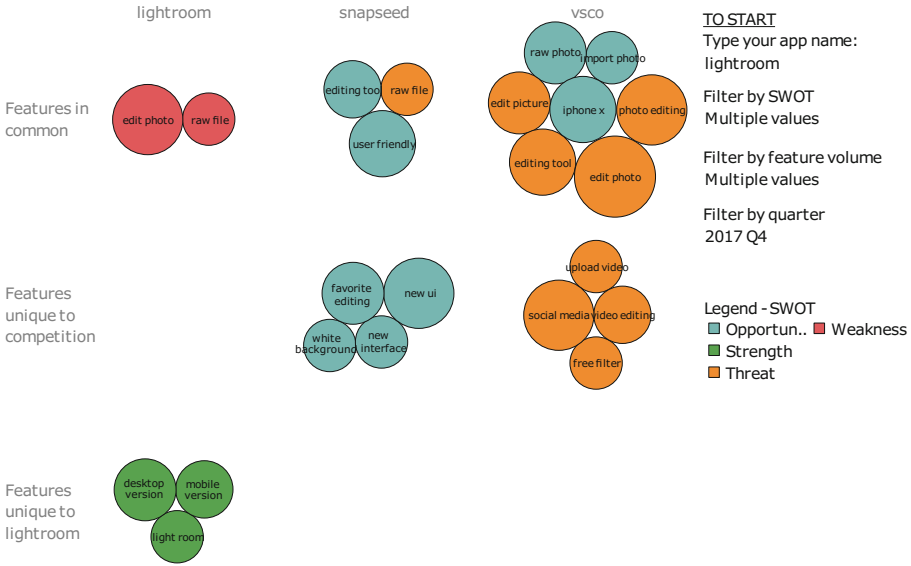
lightroom

snapseed

vsco

TO START
Type your app name:
lightroom

Filter by SWOT
Multiple values

Filter by feature volume
Multiple values

Filter by quarter
2017 Q4

Features in common

edit photo

raw file

editing tool

raw file

user friendly

raw photo

import photo

edit picture

iphone x

photo editing

editing tool

edit photo

Features unique to competition

favorite editing

new ui

white background

new interface

upload video

social media

video editing

free filter

Legend - SWOT
Opportun..
Weakness
Strength
Threat

Features unique to lightroom

desktop version

mobile version

light room